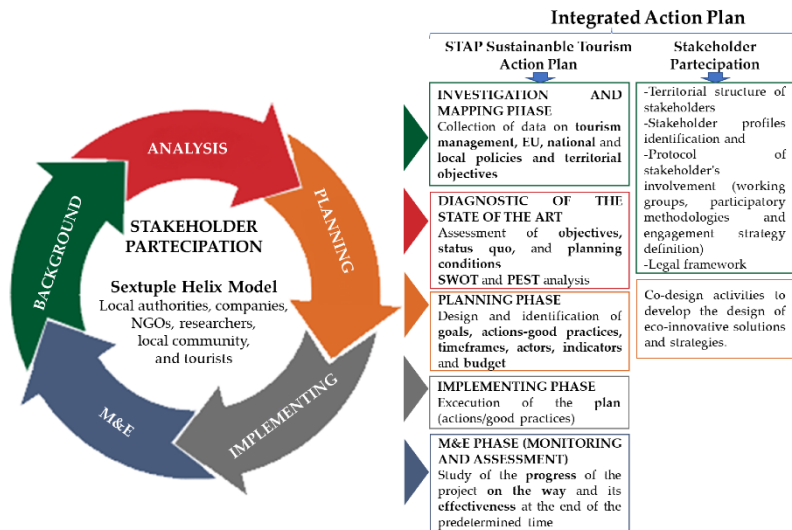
ANALYSIS

PLANNING

IMPLEMENTING

M&E

BACKGROUND

STAKEHOLDER PARTECIPATION

Sextuple Helix Model
Local authorities, companies, NGOs, researchers, local community, and tourists

Integrated Action Plan

STAP Sustainanble Tourism Action Plan

Stakeholder Partecipation

INVESTIGATION AND MAPPING PHASE
Collection of data on tourism management, EU, national and local policies and territorial objectives

DIAGNOSTIC OF THE STATE OF THE ART
Assessment of objectives, status quo, and planning conditions
SWOT and PEST analysis

PLANNING PHASE
Design and identification of goals, actions-good practices, timeframes, actors, indicators and budget

IMPLEMENTING PHASE
Excecution of the plan (actions/good practices)

M&E PHASE (MONITORING AND ASSESSMENT)
Study of the progress of the project on the way and its effectiveness at the end of the predetermined time

-Territorial structure of stakeholders
-Stakeholder profiles identification and
-Protocol of stakeholder's involvement (working groups, participatory methodologies and engagement strategy definition)
-Legal framework

Co-design activities to develop the design of eco-innovative solutions and strategies.